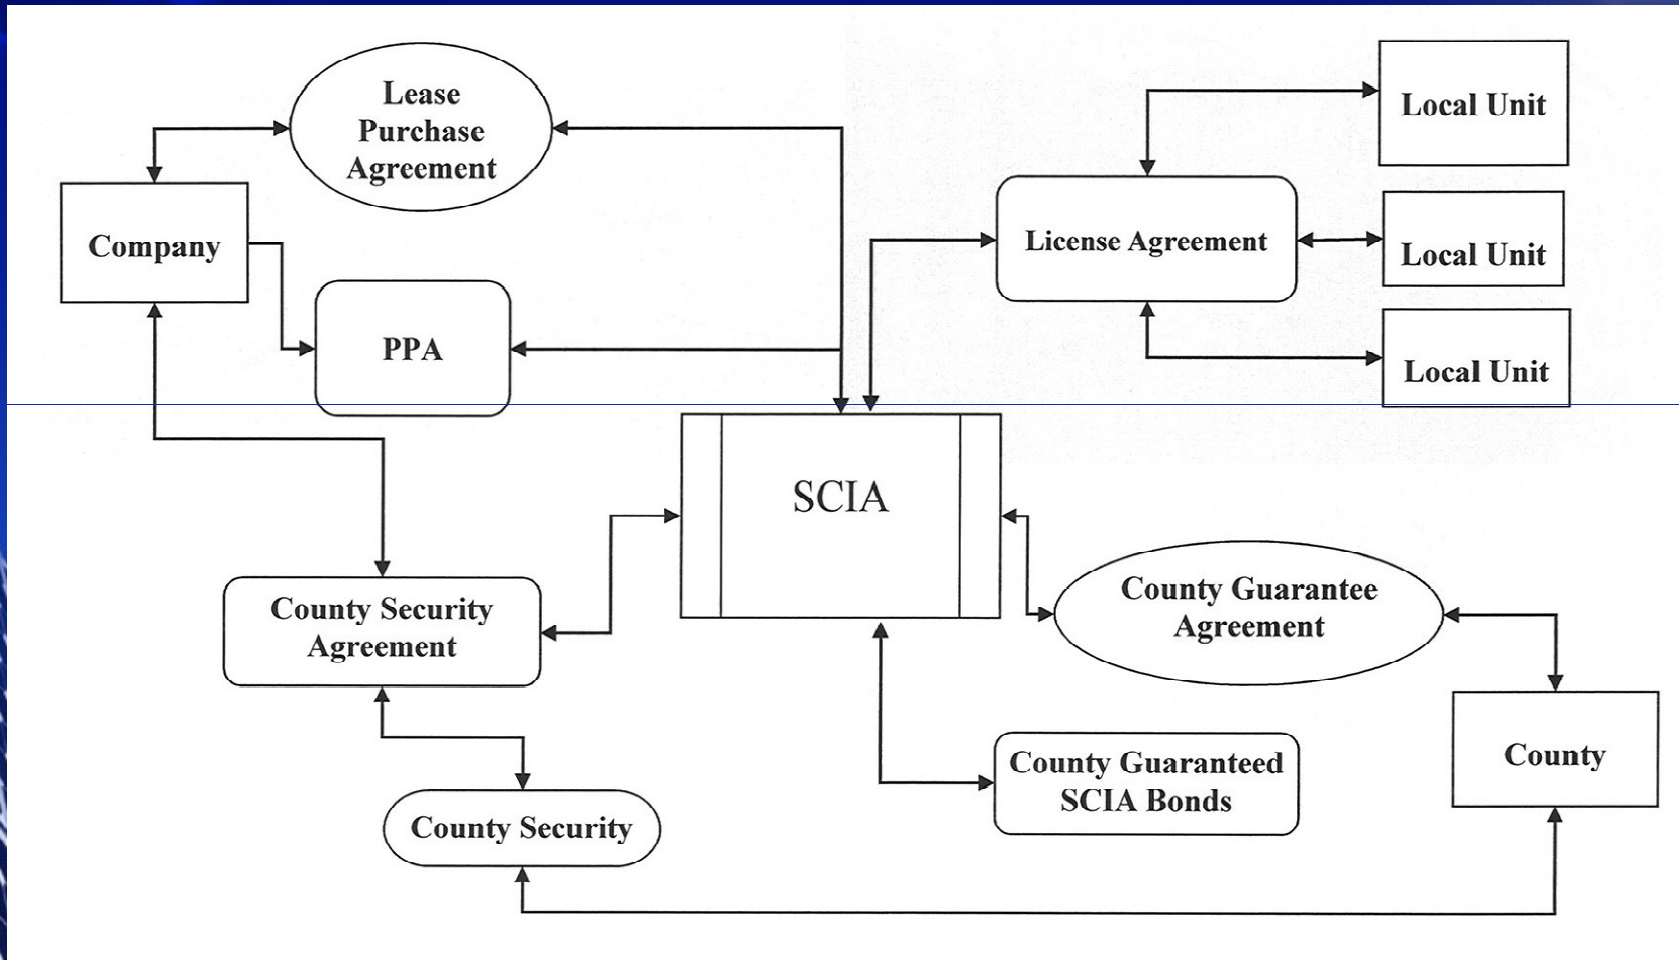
Lease Purchase Agreement

Local Unit

Company

License Agreement

Local Unit

PPA

Local Unit

SCIA

County Security Agreement

County Guarantee Agreement

County

County Guaranteed SCIA Bonds

County Security